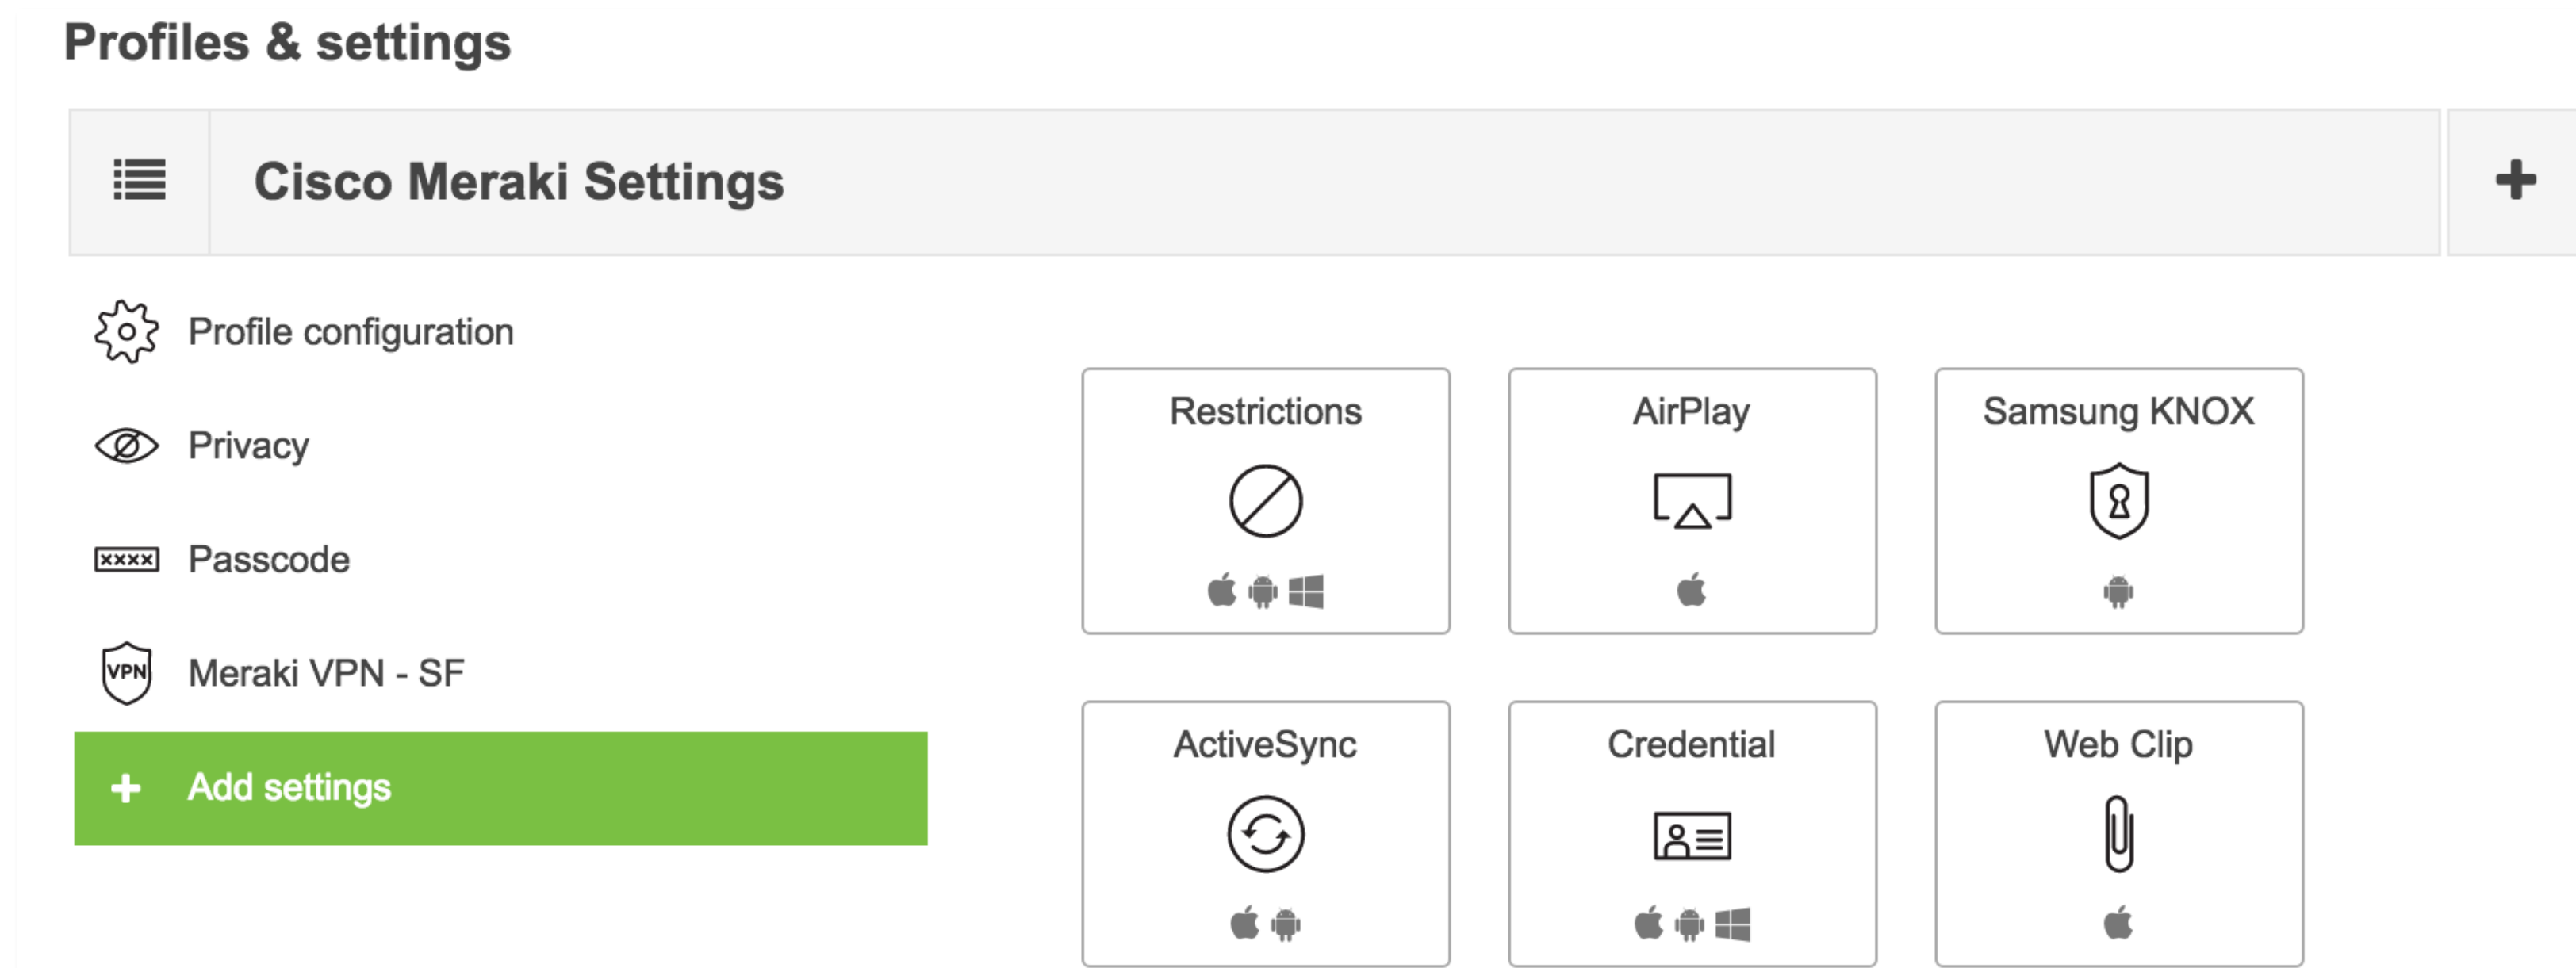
Profiles & settings

Cisco Meraki Settings

+

Profile configuration

Privacy

xxxx Passcode

VPN Meraki VPN - SF

+ Add settings

Restrictions

AirPlay

Samsung KNOX

ActiveSync

Credential

Web Clip